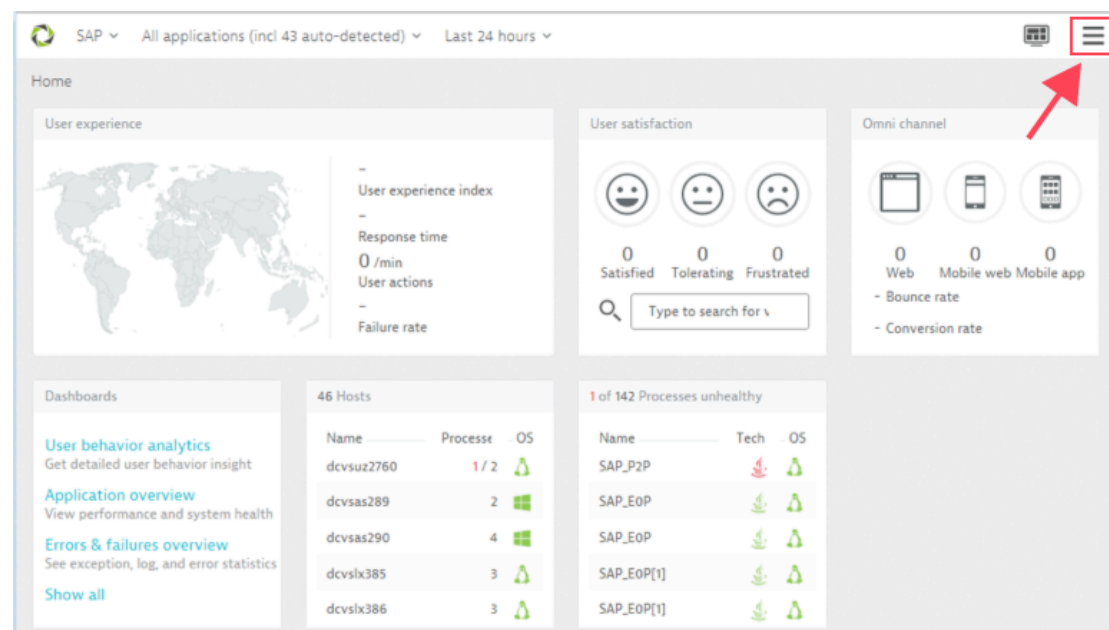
SAP All applications (incl 43 auto-detected) Last 24 hours

Home

User experience

–
User experience index
–
Response time
0 /min
User actions
–
Failure rate

User satisfaction

0 Satisfied
0 Tolerating
0 Frustrated

Type to search for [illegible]

Omni channel

0 Web
0 Mobile web
0 Mobile app

- Bounce rate
- Conversion rate

Dashboards

User behavior analytics
Get detailed user behavior insight

Application overview
View performance and system health

Errors & failures overview
See exception, log, and error statistics

Show all

46 Hosts

| Name | Processe | OS |
|---|---|---|
| dcvsuz2760 | 1 / 2 | |
| dcvsas289 | 2 | |
| dcvsas290 | 4 | |
| dcvslx385 | 3 | |
| dcvslx386 | 3 | |

1 of 142 Processes unhealthy

| Name | Tech | OS |
|---|---|---|
| SAP_P2P | | |
| SAP_E0P | | |
| SAP_E0P | | |
| SAP_E0P[1] | | |
| SAP_E0P[1] | | |